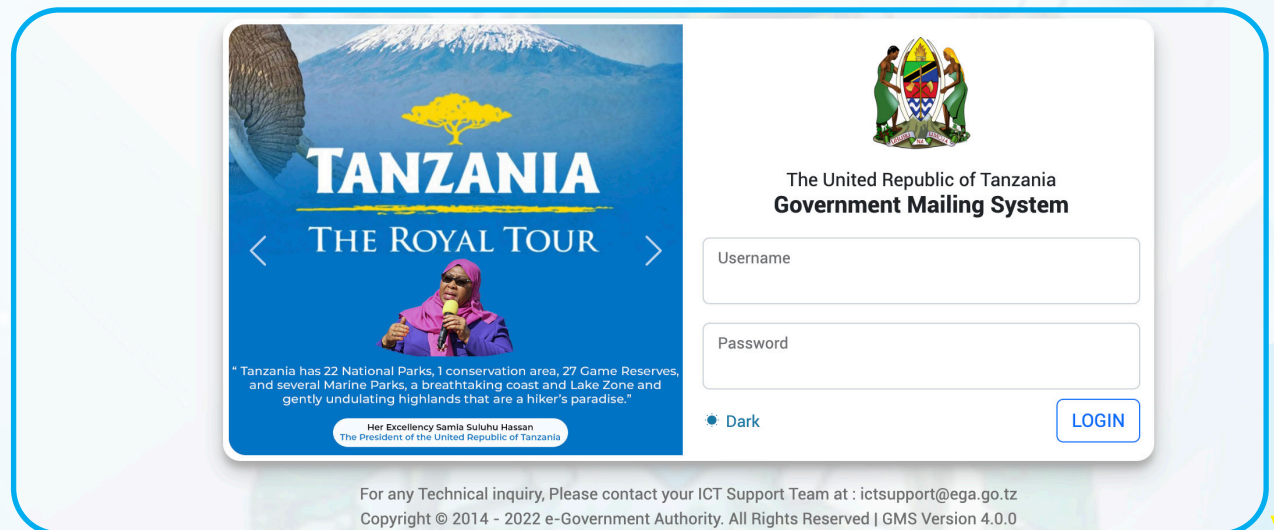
TANZANIA
THE ROYAL TOUR

" Tanzania has 22 National Parks, 1 conservation area, 27 Game Reserves, and several Marine Parks, a breathtaking coast and Lake Zone and gently undulating highlands that are a hiker's paradise."

Her Excellency Samia Suluhu Hassan
The President of the United Republic of Tanzania

UHURU NA UMOJA

The United Republic of Tanzania
Government Mailing System

Username

Password

Dark

LOGIN

For any Technical inquiry, Please contact your ICT Support Team at : ictsupport@ega.go.tz
Copyright © 2014 - 2022 e-Government Authority. All Rights Reserved | GMS Version 4.0.0